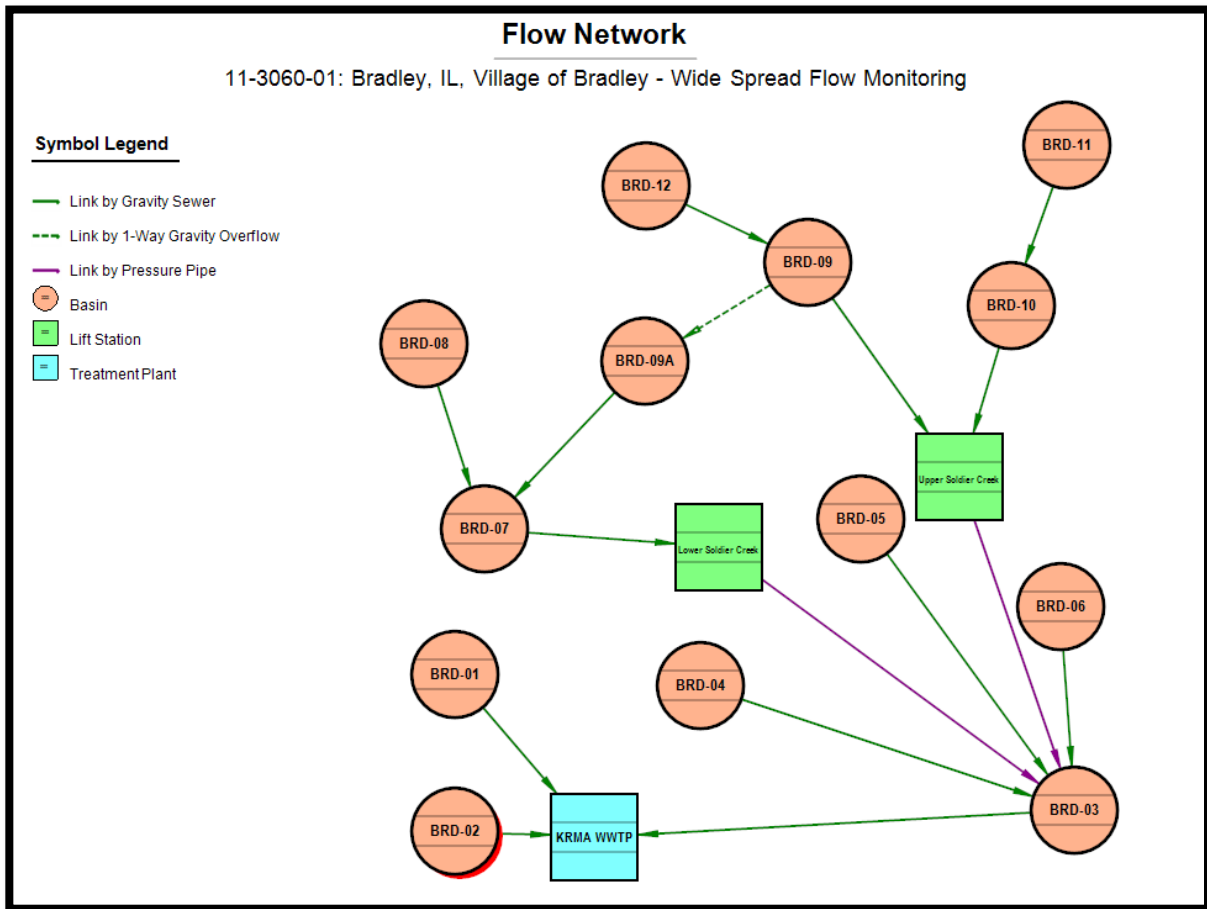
Flow Network

11-3060-01: Bradley, IL, Village of Bradley - Wide Spread Flow Monitoring

Symbol Legend

Link by Gravity Sewer

Link by 1-Way Gravity Overflow

Link by Pressure Pipe

Basin

Lift Station

Treatment Plant

BRD-12

BRD-11

BRD-09

BRD-10

BRD-08

BRD-09A

Upper Soldier Creek

BRD-07

Lower Soldier Creek

BRD-05

BRD-06

BRD-01

BRD-04

BRD-02

KRMA WWTP

BRD-03